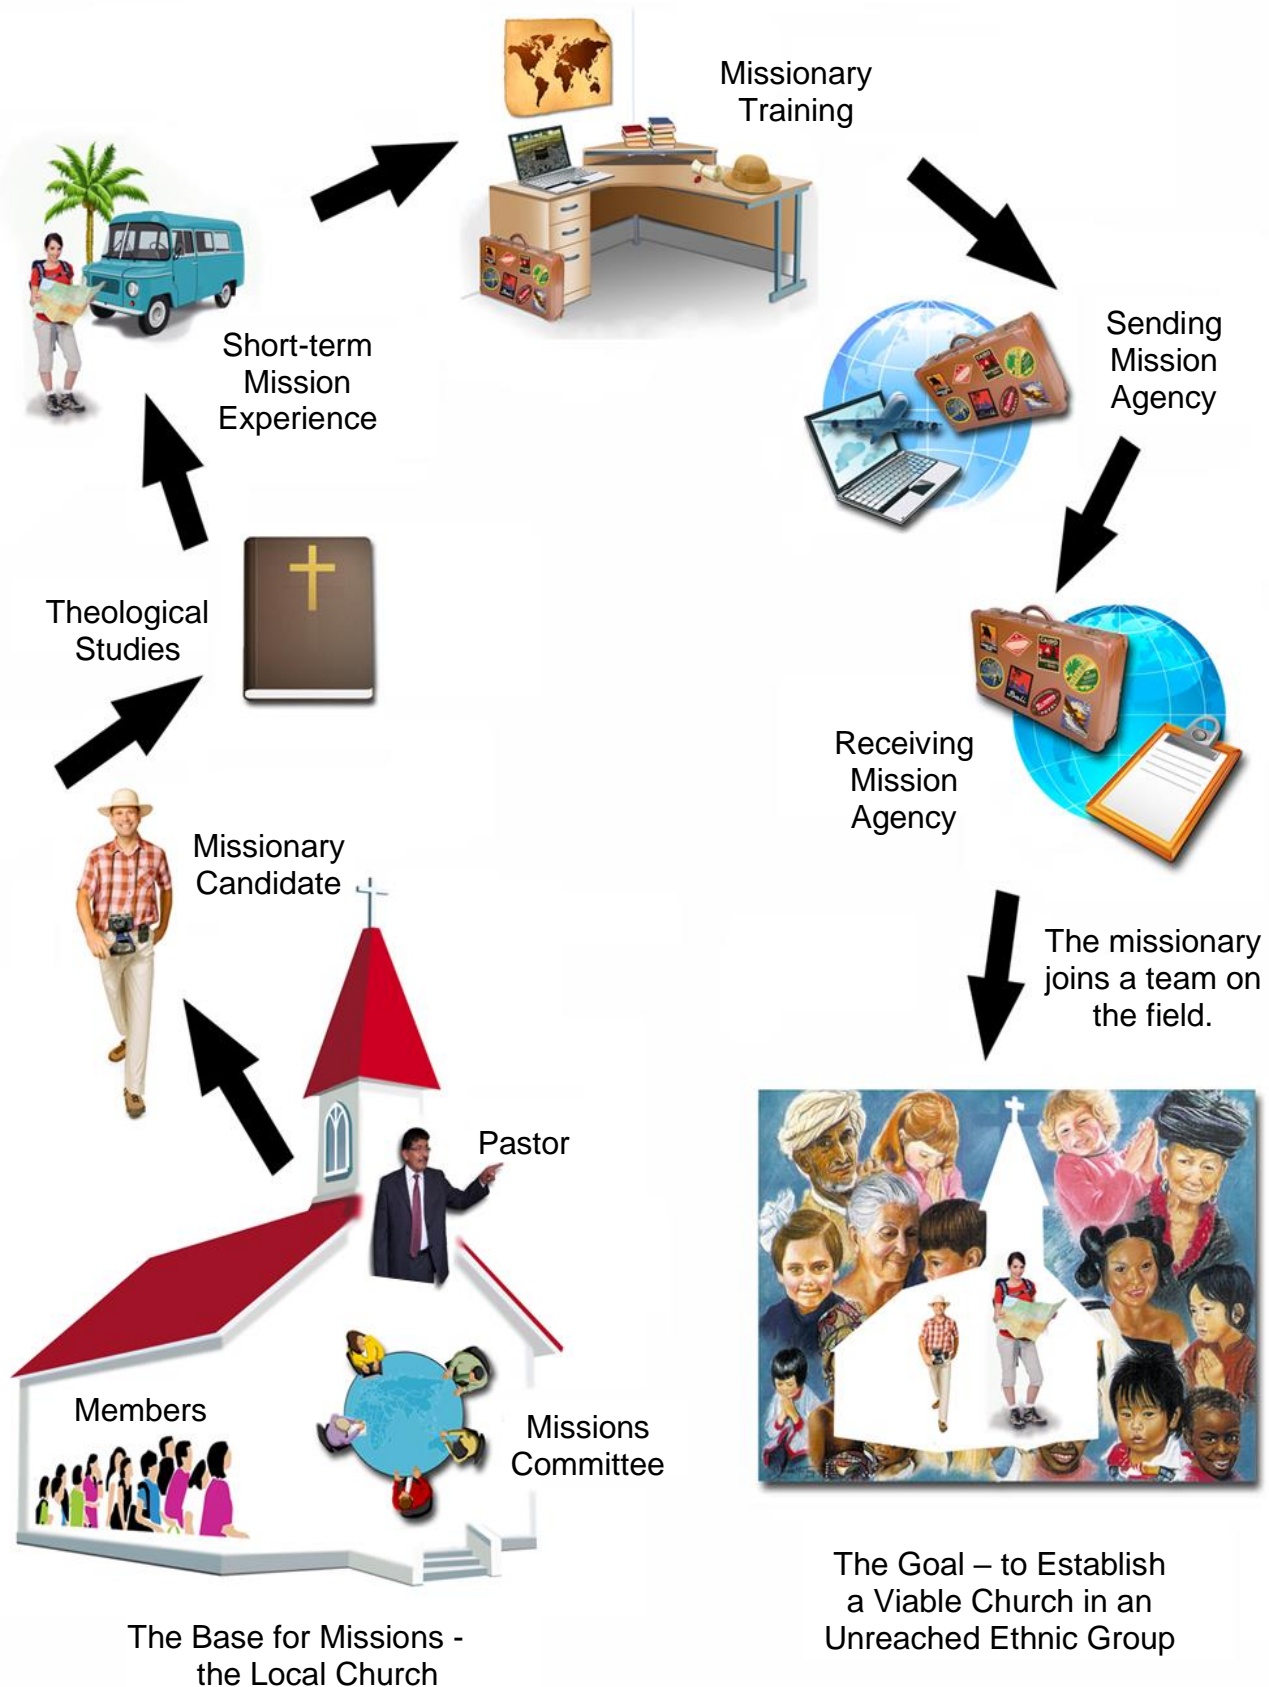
Missionary Training

Sending Mission Agency

Short-term Mission Experience

Theological Studies

Receiving Mission Agency

Missionary Candidate

The missionary joins a team on the field.

Pastor

Members

Missions Committee

The Base for Missions - the Local Church

The Goal – to Establish a Viable Church in an Unreached Ethnic Group